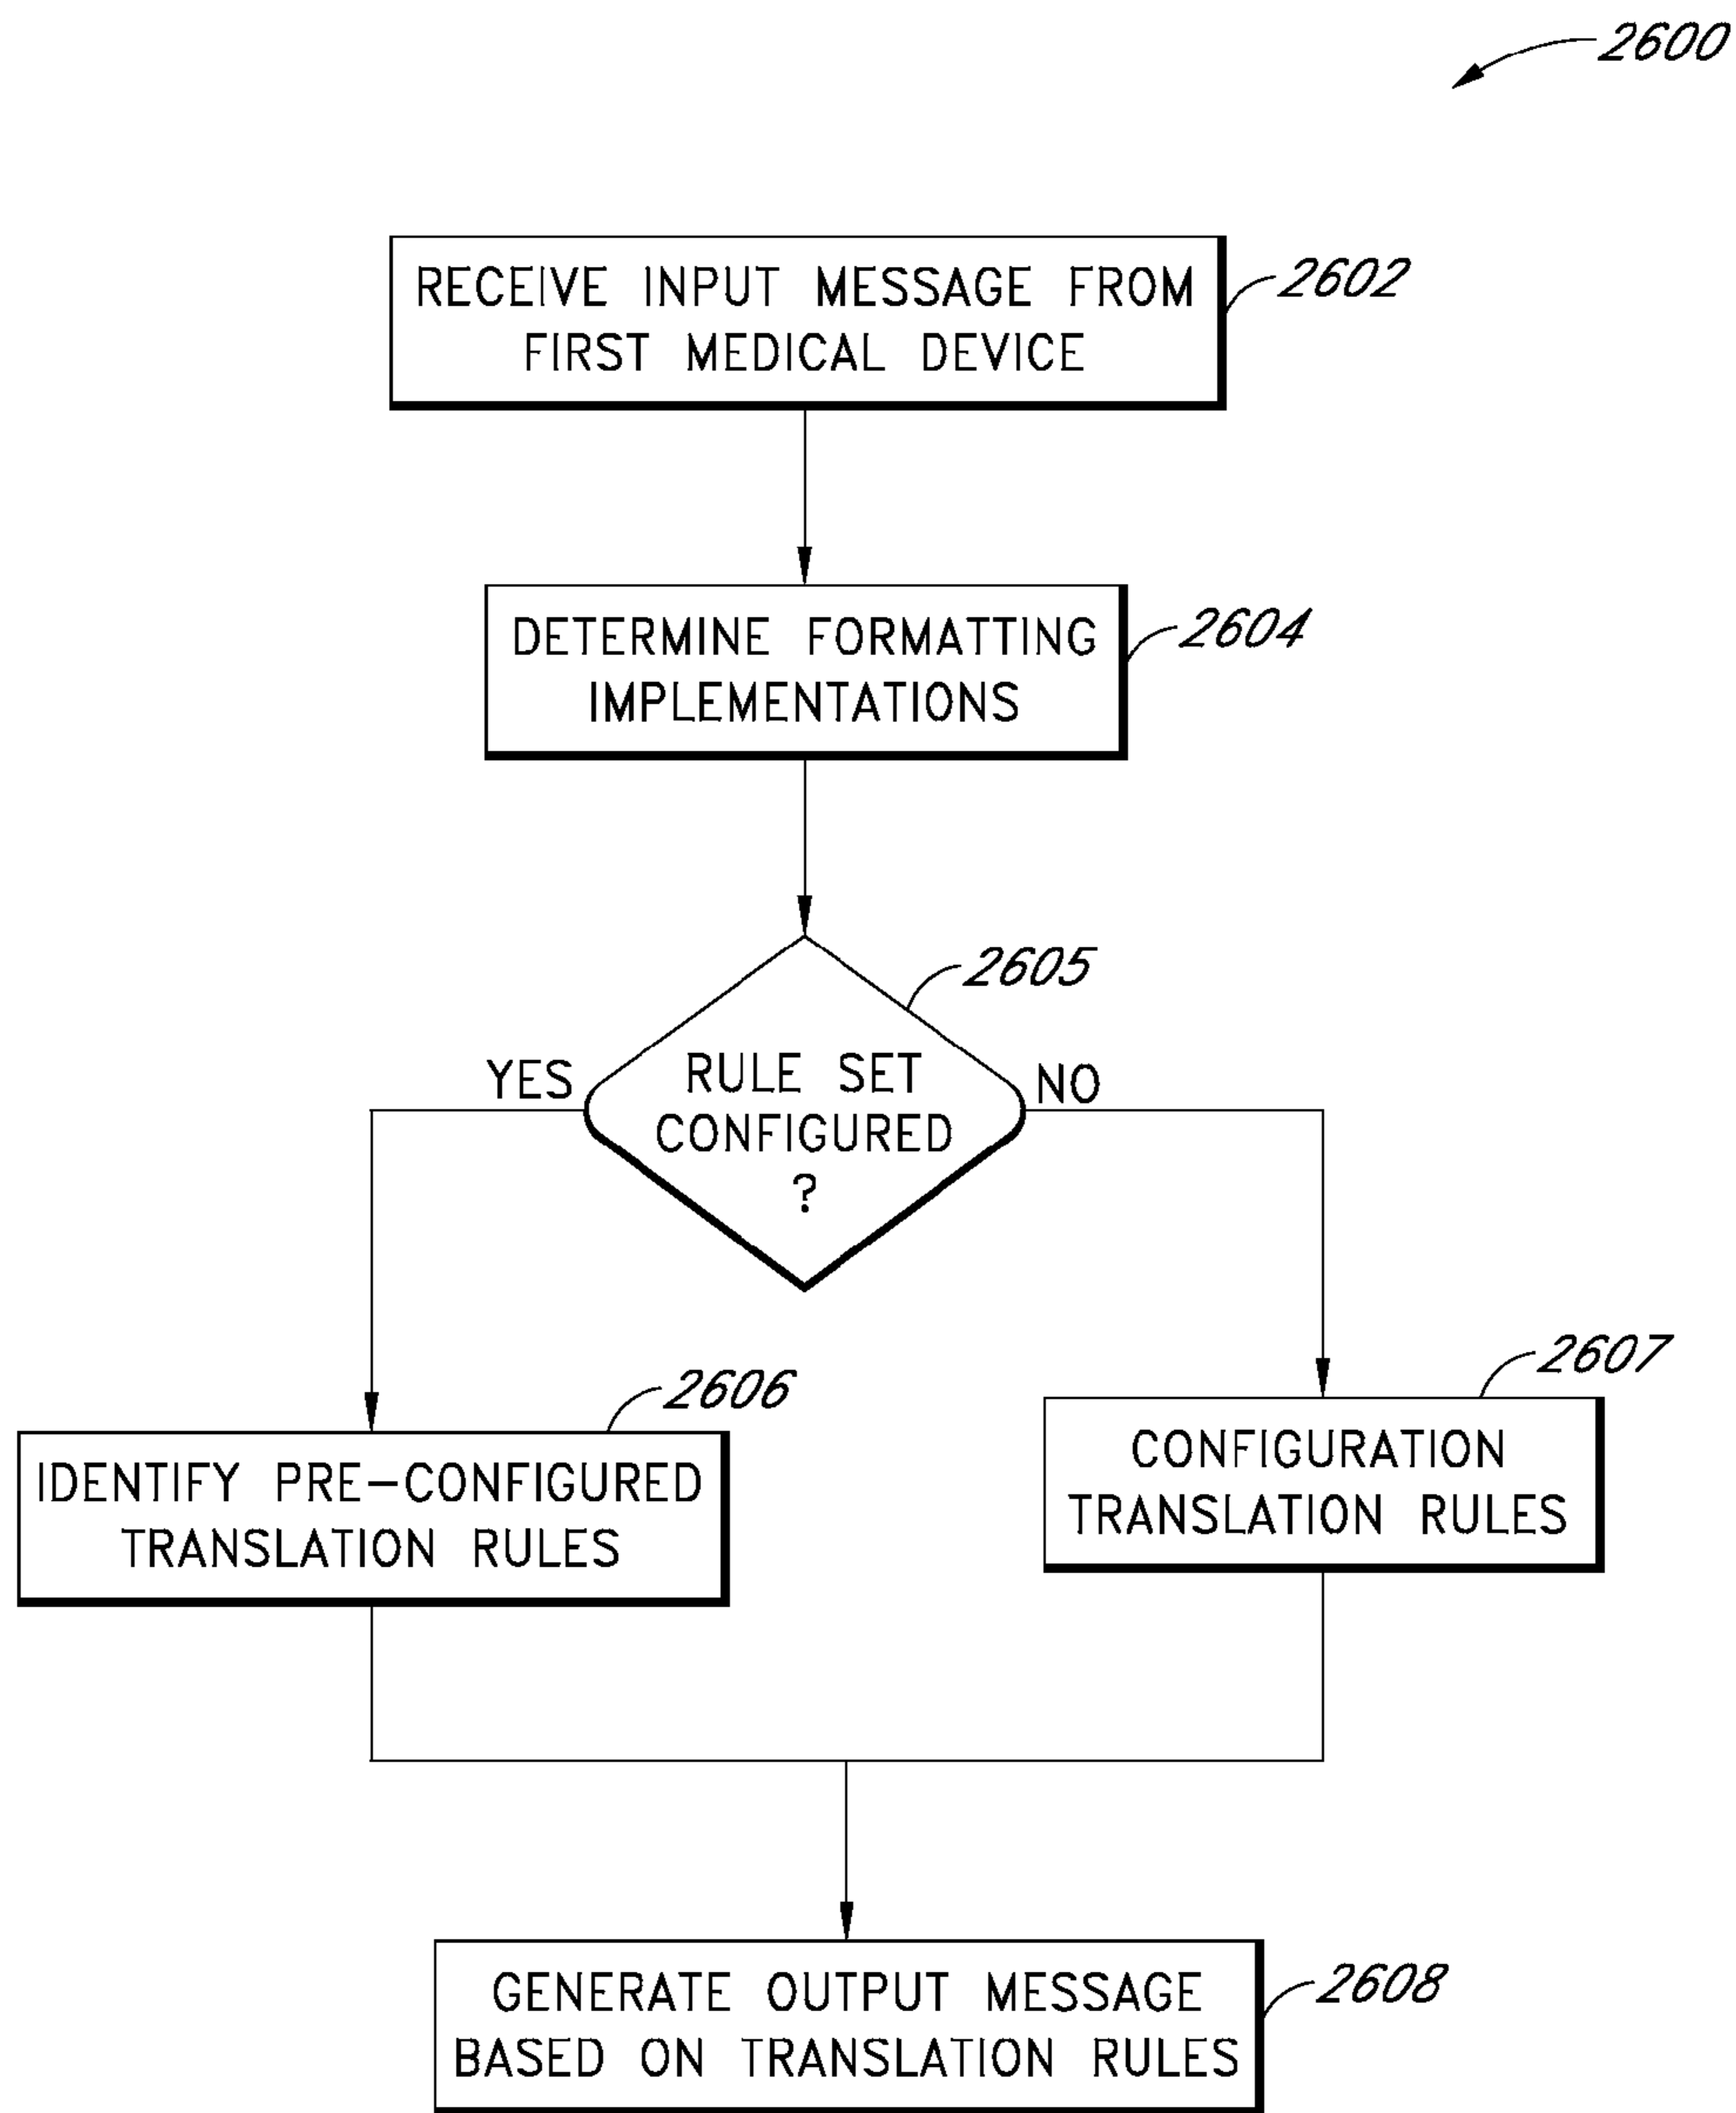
2600

RECEIVE INPUT MESSAGE FROM FIRST MEDICAL DEVICE

2602

DETERMINE FORMATTING IMPLEMENTATIONS

2604

2605

RULE SET CONFIGURED ?

YES

NO

2606

IDENTIFY PRE–CONFIGURED TRANSLATION RULES

2607

CONFIGURATION TRANSLATION RULES

GENERATE OUTPUT MESSAGE BASED ON TRANSLATION RULES

2608